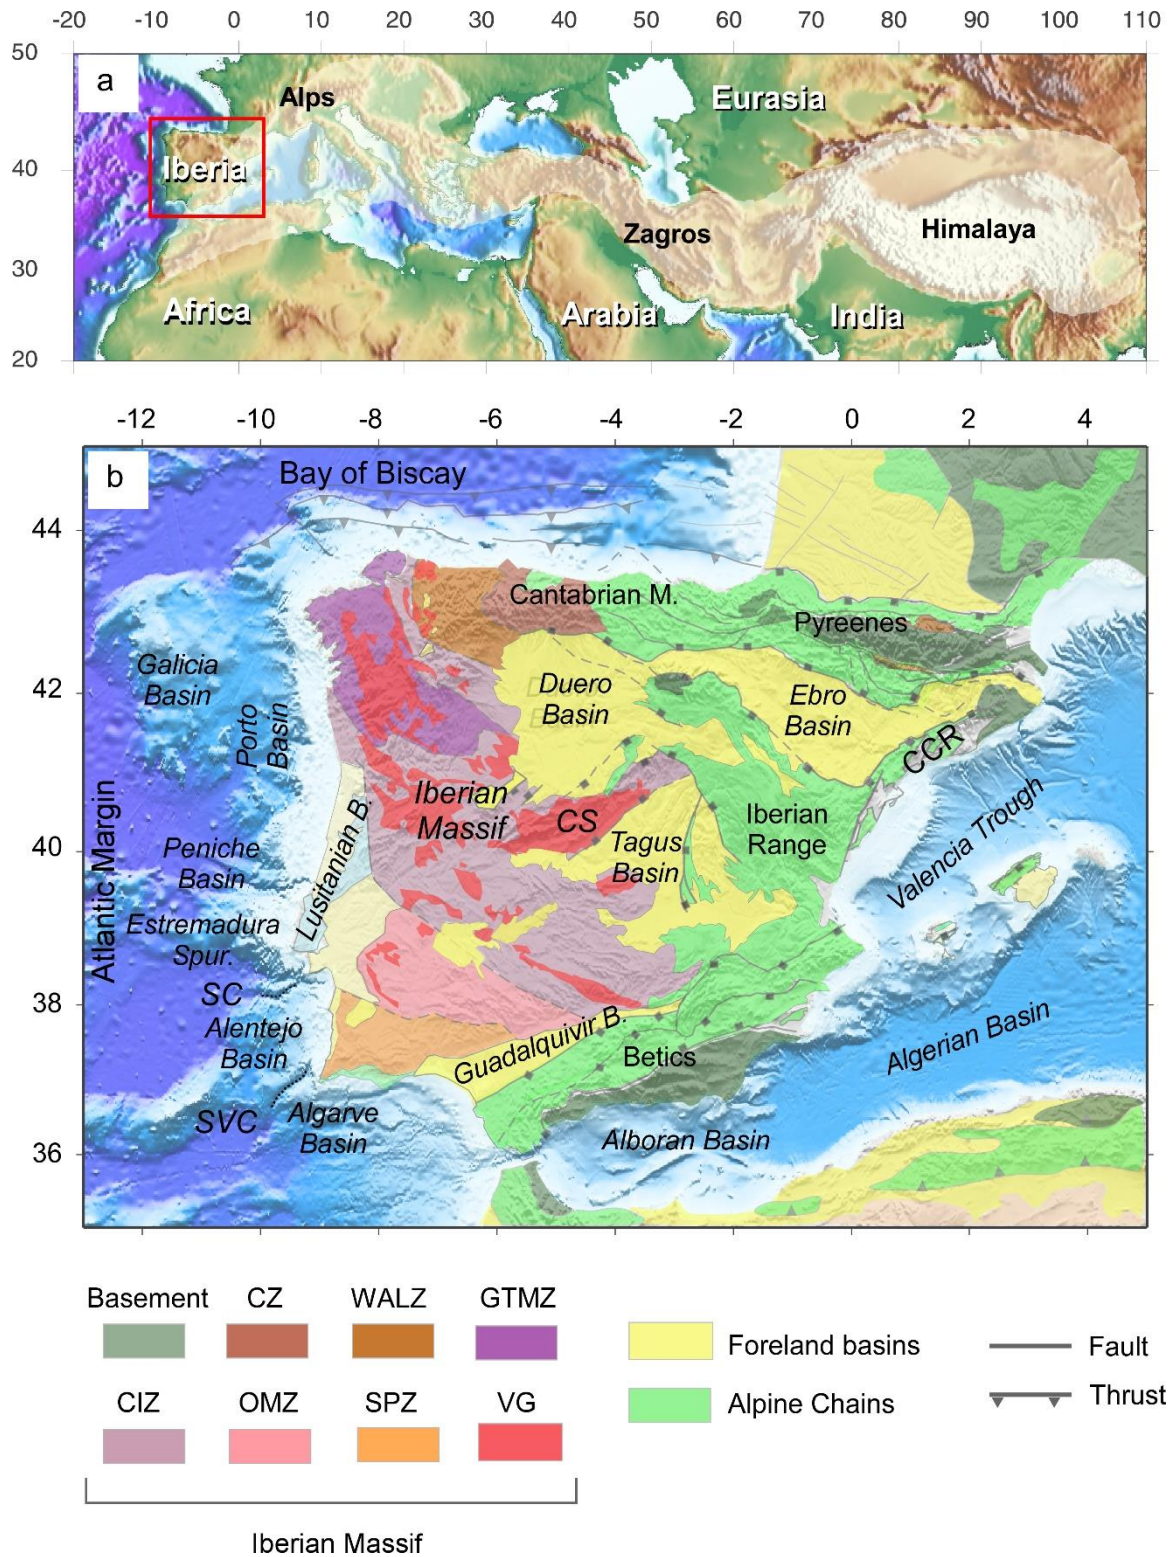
-20 -10 0 10 20 30 40 50 60 70 80 90 100 110

50
40
30
20

a

Alps

Eurasia

Iberia

Zagros

Himalaya

Africa

Arabia

India

-12 -10 -8 -6 -4 -2 0 2 4

44
42
40
38
36

b

Bay of Biscay

Cantabrian M.

Pyreenes

Galicia Basin

Porto Basin

Duero Basin

Ebro Basin

CCR

Atlantic Margin

Iberian Massif

CS

Lusitanian B.

Tagus Basin

Iberian Range

Valencia Trough

Peniche Basin

Estremadura Spur.

SC

Alentejo Basin

Guadalquivir B.

Betics

Algerian Basin

SVC

Algarve Basin

Alboran Basin

Basement CZ WALZ GTMZ

CIZ OMZ SPZ VG

Iberian Massif

Foreland basins

Alpine Chains

Fault

Thrust